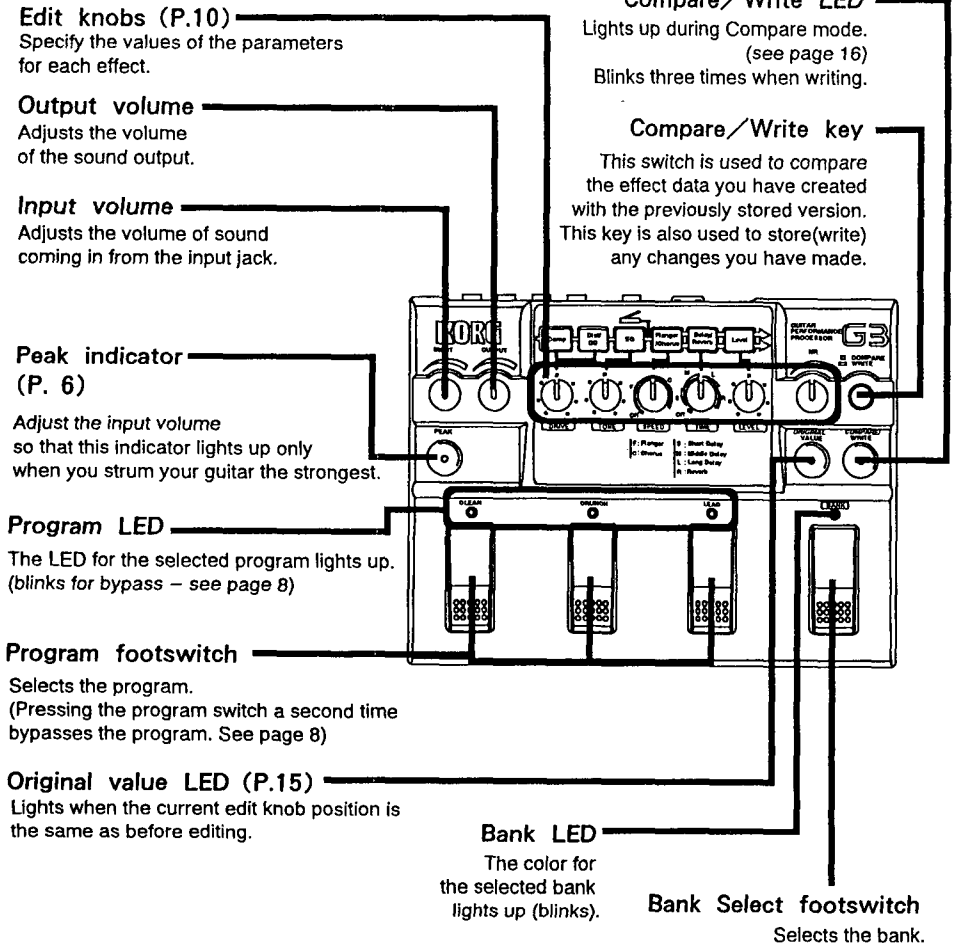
Edit knobs (P.10)
Specify the values of the parameters for each effect.

Compare/Write LED
Lights up during Compare mode. (see page 16)
Blinks three times when writing.

Output volume
Adjusts the volume of the sound output.

Compare/Write key
This switch is used to compare the effect data you have created with the previously stored version. This key is also used to store(write) any changes you have made.

Input volume
Adjusts the volume of sound coming in from the input jack.

KORG

G3

Peak indicator (P. 6)
Adjust the input volume so that this indicator lights up only when you strum your guitar the strongest.

Program LED
The LED for the selected program lights up. (blinks for bypass – see page 8)

Program footswitch
Selects the program.
(Pressing the program switch a second time bypasses the program. See page 8)

Original value LED (P.15)
Lights when the current edit knob position is the same as before editing.

Bank LED
The color for the selected bank lights up (blinks).

Bank Select footswitch
Selects the bank.